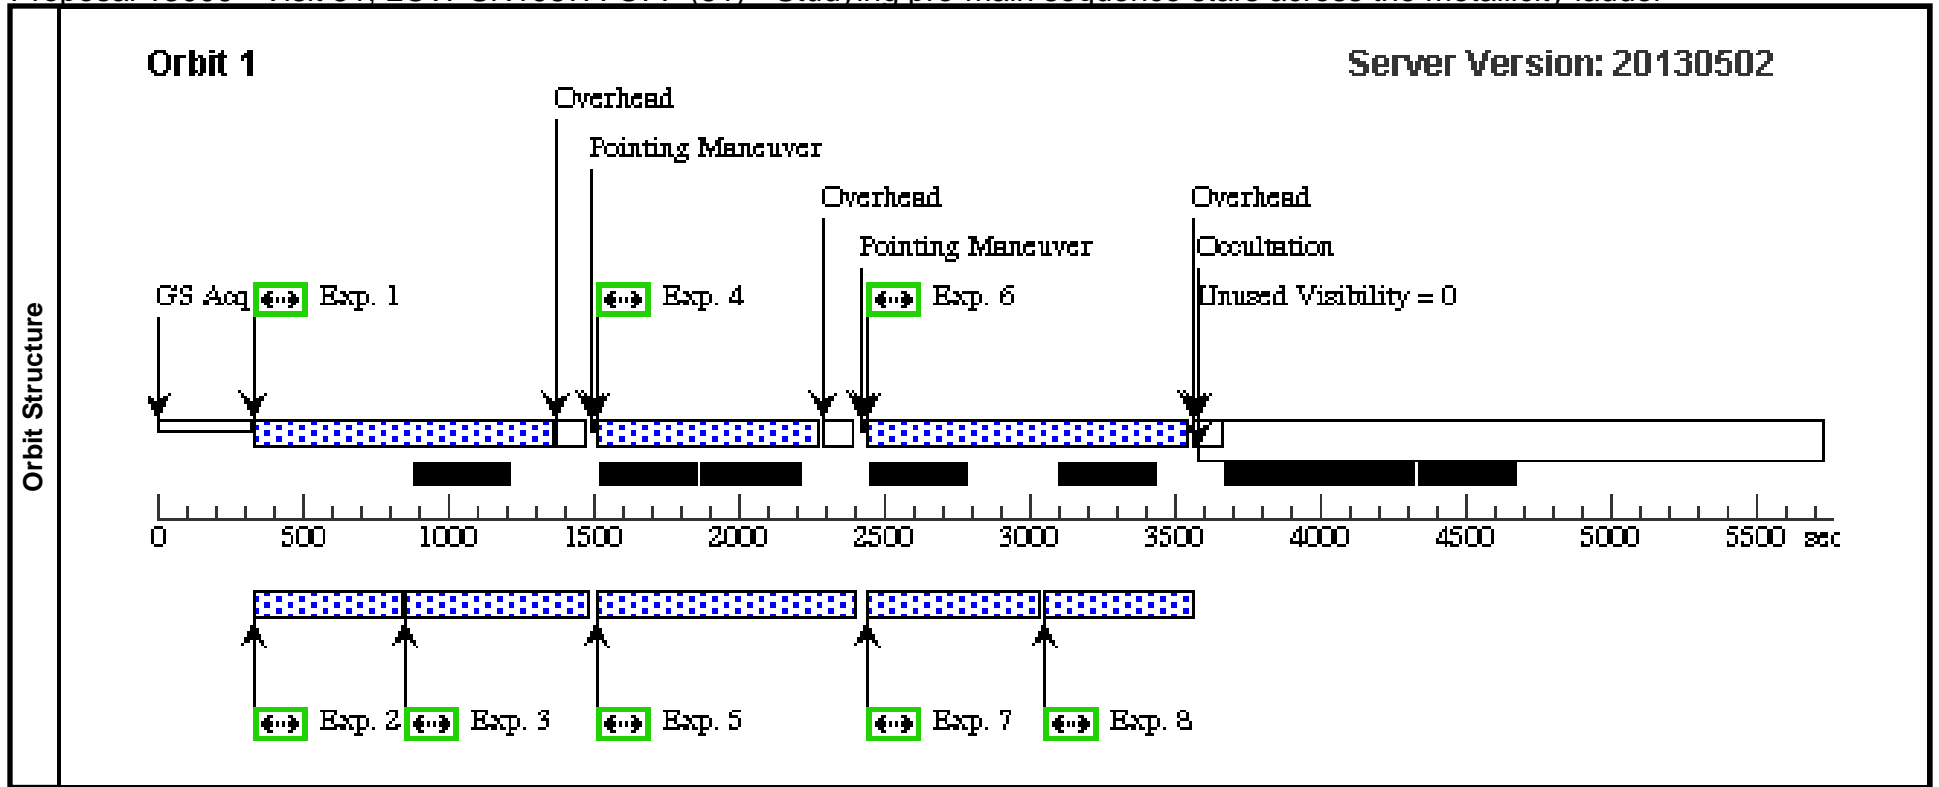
Orbit Structure

Orbit 1

Server Version: 20130502

Overhead

Pointing Maneuver

Overhead

Pointing Maneuver

Overhead

Occultation

Unused Visibility = 0

GS Acq

Exp. 1

Exp. 4

Exp. 6

0 500 1000 1500 2000 2500 3000 3500 4000 4500 5000 5500 sec

Exp. 2 Exp. 3 Exp. 5 Exp. 7 Exp. 8